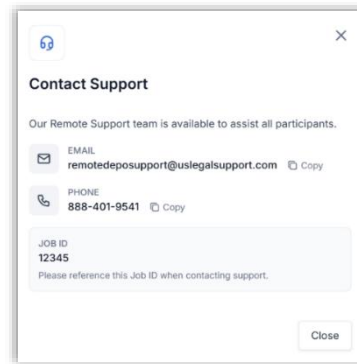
×

Contact Support

Our Remote Support team is available to assist all participants.

EMAIL
remotedeposupport@uslegalsupport.com Copy

PHONE
888-401-9541 Copy

JOB ID
12345
Please reference this Job ID when contacting support.

Close